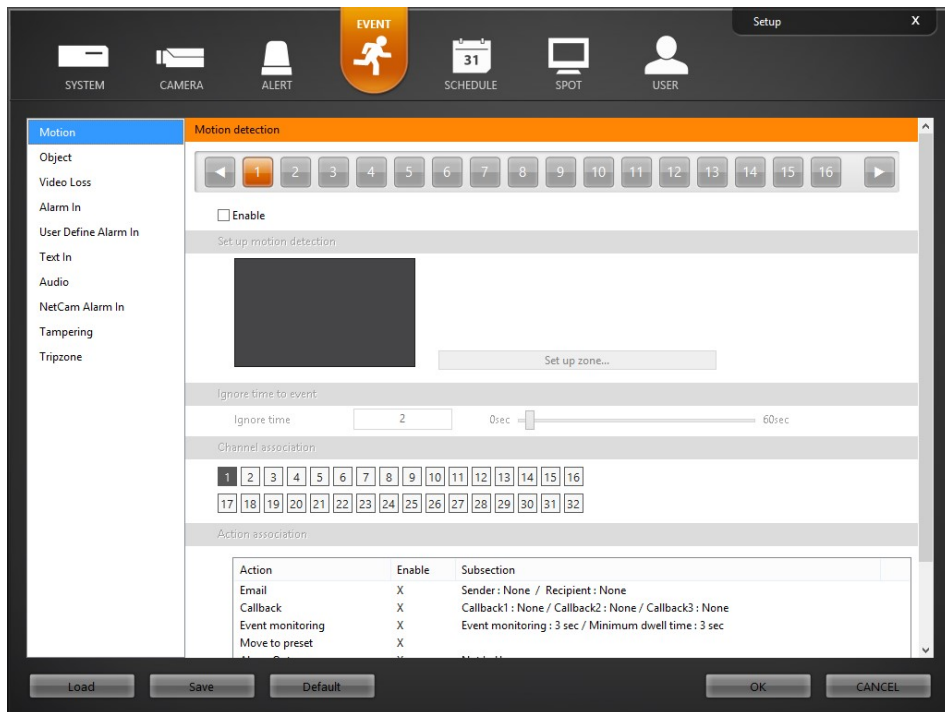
Setup X

SYSTEM CAMERA ALERT EVENT 31 SCHEDULE SPOT USER

Motion
Object
Video Loss
Alarm In
User Define Alarm In
Text In
Audio
NetCam Alarm In
Tampering
Tripzone

Motion detection

◀ 1 2 3 4 5 6 7 8 9 10 11 12 13 14 15 16 ▶

Enable

Set up motion detection

Set up zone...

Ignore time to event

Ignore time 2 0sec 60sec

Channel association

1 2 3 4 5 6 7 8 9 10 11 12 13 14 15 16
17 18 19 20 21 22 23 24 25 26 27 28 29 30 31 32

Action association

| Action | Enable | Subsection |
|---|---|---|
| Email | X | Sender : None / Recipient : None |
| Callback | X | Callback1 : None / Callback2 : None / Callback3 : None |
| Event monitoring | X | Event monitoring : 3 sec / Minimum dwell time : 3 sec |
| Move to preset | X | |
| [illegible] | X | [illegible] |

Load Save Default OK CANCEL